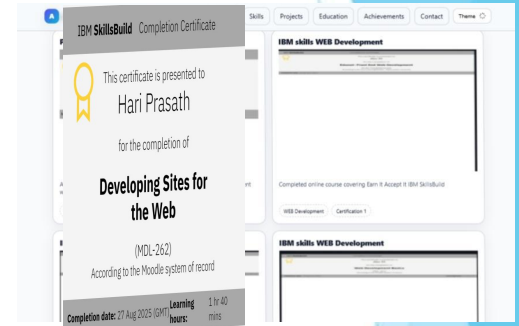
IBM SkillsBuild Completion Certificate

This certificate is presented to

Hari Prasath

for the completion of

Developing Sites for the Web

(MDL-262)

According to the Moodle system of record

Completion date: 27 Aug 2025 (GMT) Learning hours: 1 hr 40 mins

Skills Projects Education Achievements Contact Theme

IBM skills WEB Development

Completed online course covering Earn it Accept it IBM SkillsBuild

WEB Development Certification 1

IBM skills WEB Development